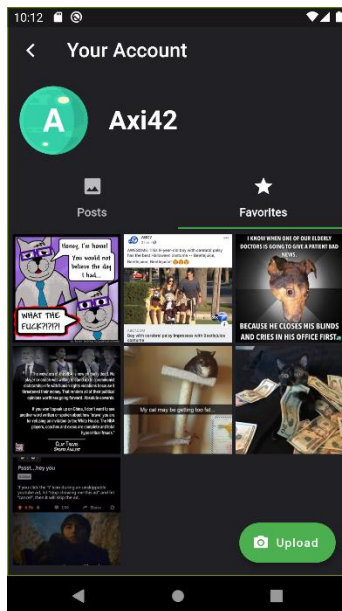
10:12

Your Account

A

Axi42

Posts

Favorites

Honey, I'm home!

You would not believe the day I had...

WHAT THE FUCK?!?!?!

I KNOW WHEN ONE OF OUR ELDERLY DOCTORS IS GOING TO GIVE A PATIENT BAD NEWS...

BECAUSE HE CLOSES HIS BLINDS AND CRIES IN HIS OFFICE FIRST

My cat may be getting too fat

Pssst...hey you

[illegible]

Upload